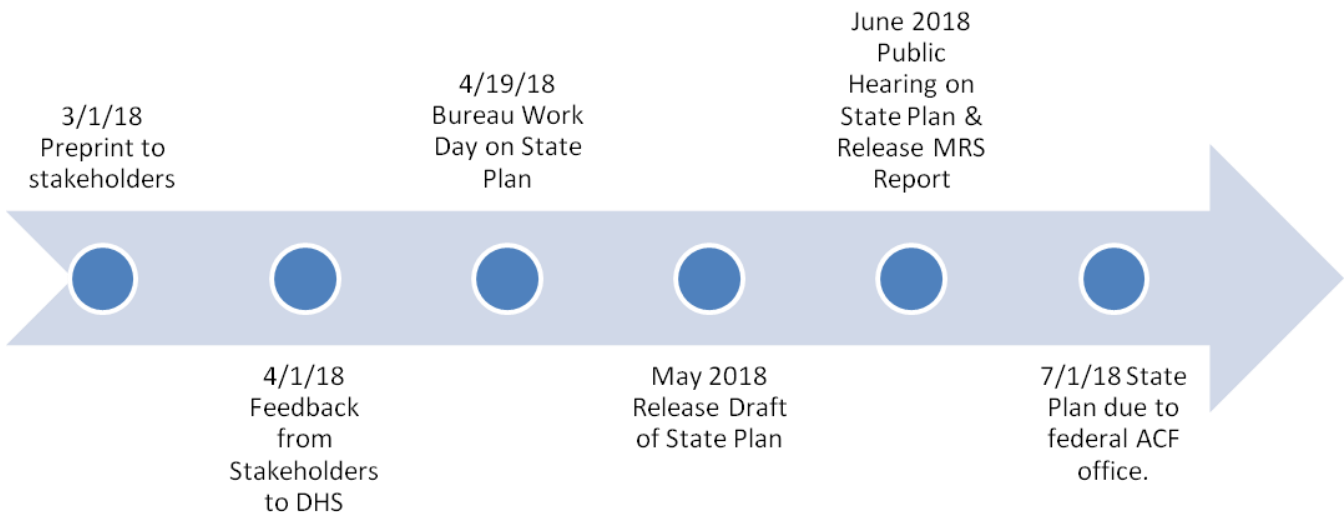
3/1/18 Preprint to stakeholders

4/1/18 Feedback from Stakeholders to DHS

4/19/18 Bureau Work Day on State Plan

May 2018 Release Draft of State Plan

June 2018 Public Hearing on State Plan & Release MRS Report

7/1/18 State Plan due to federal ACF office.